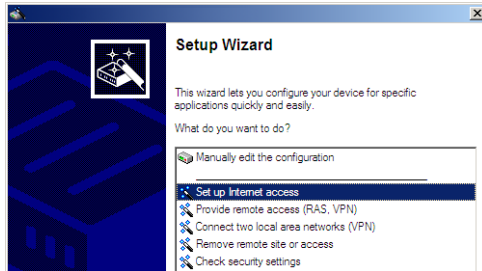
Setup Wizard

This wizard lets you configure your device for specific applications quickly and easily.

What do you want to do?

Manually edit the configuration

Set up Internet access
Provide remote access (RAS, VPN)
Connect two local area networks (VPN)
Remove remote site or access
Check security settings